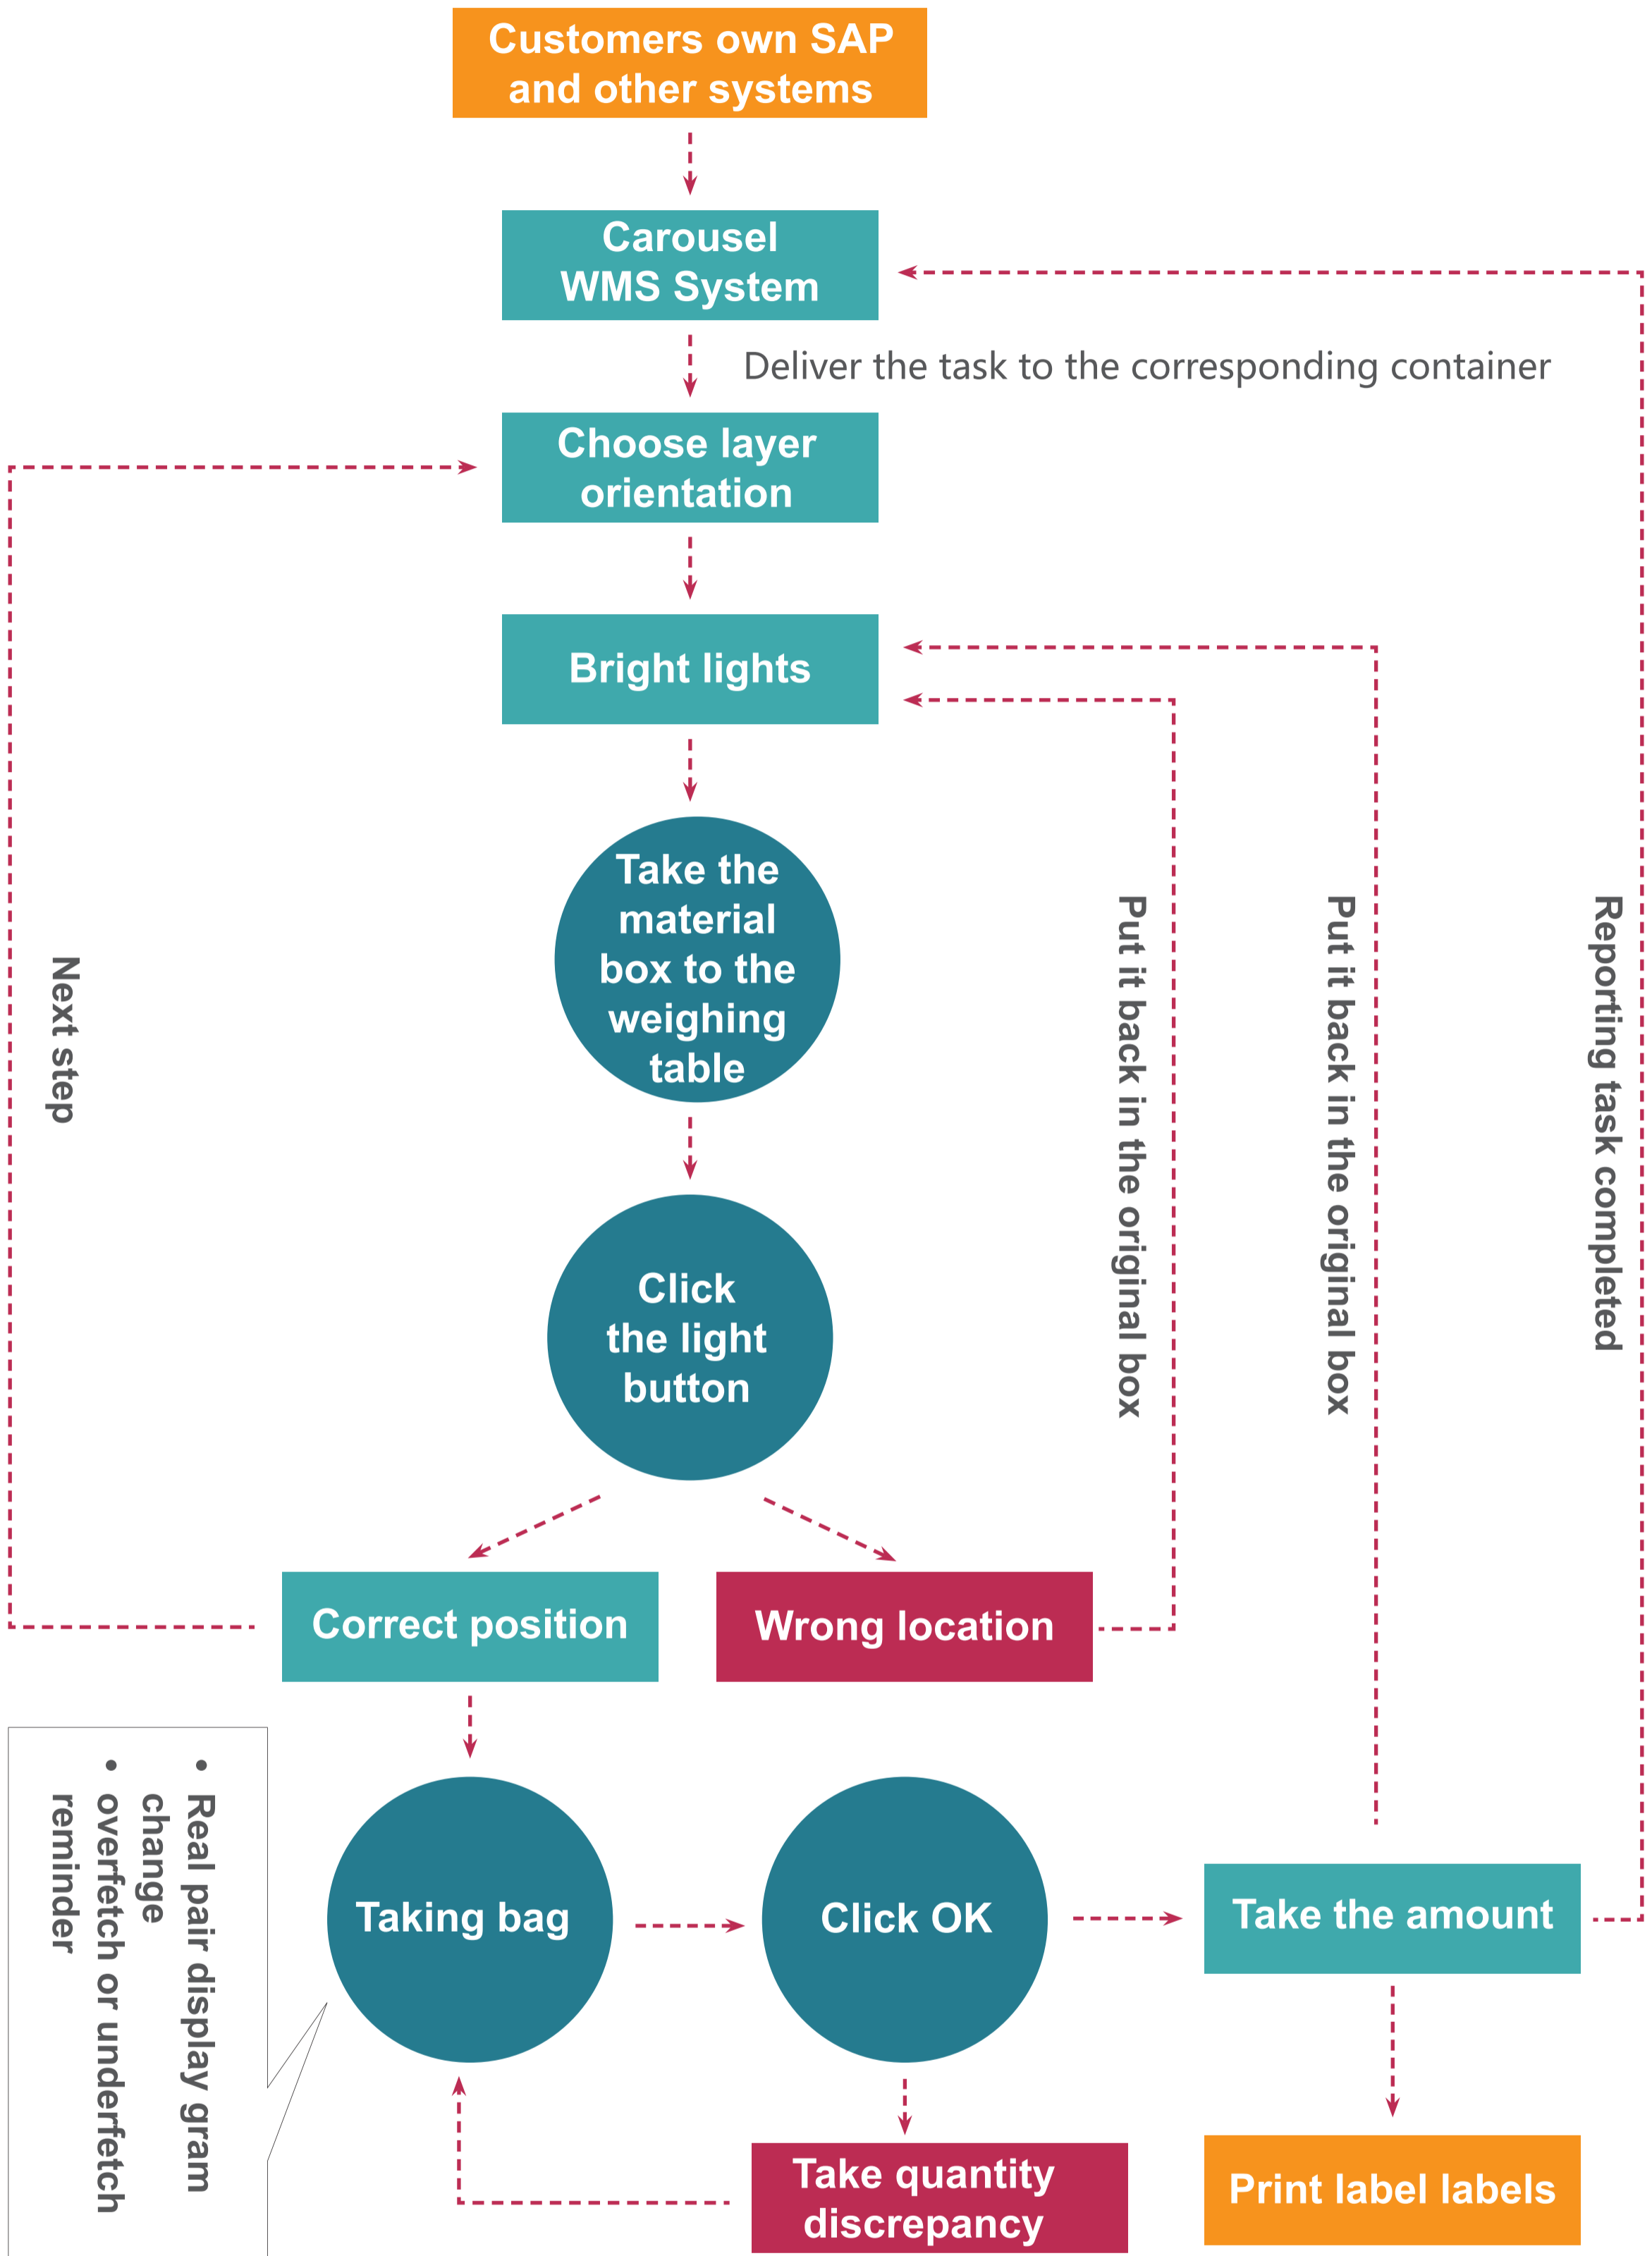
Customers own SAP and other systems

Carousel WMS System

Deliver the task to the corresponding container

Choose layer orientation

Bright lights

Take the material box to the weighing table

Click the light button

Next step

Put it back in the original box

Put it back in the original box

Reporting task completed

Correct position

Wrong location

• Real pair display gram change
• overfetch or underfetch reminder

Taking bag

Click OK

Take the amount

Take quantity discrepancy

Print label labels